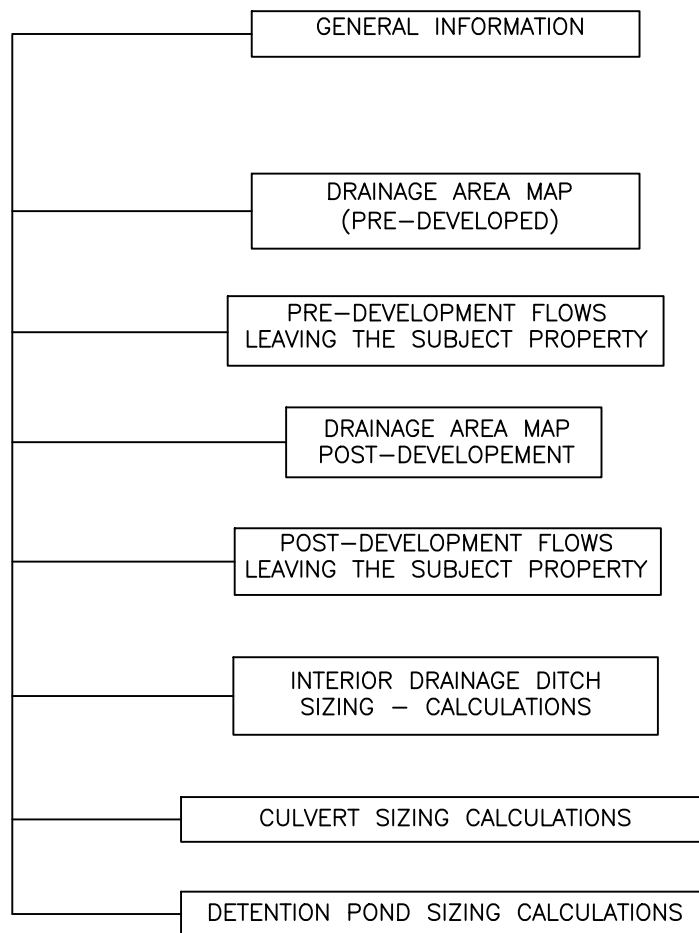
GENERAL INFORMATION

DRAINAGE AREA MAP (PRE—DEVELOPED)

PRE—DEVELOPMENT FLOWS LEAVING THE SUBJECT PROPERTY

DRAINAGE AREA MAP POST—DEVELOPEMENT

POST—DEVELOPMENT FLOWS LEAVING THE SUBJECT PROPERTY

INTERIOR DRAINAGE DITCH SIZING — CALCULATIONS

CULVERT SIZING CALCULATIONS

DETENTION POND SIZING CALCULATIONS